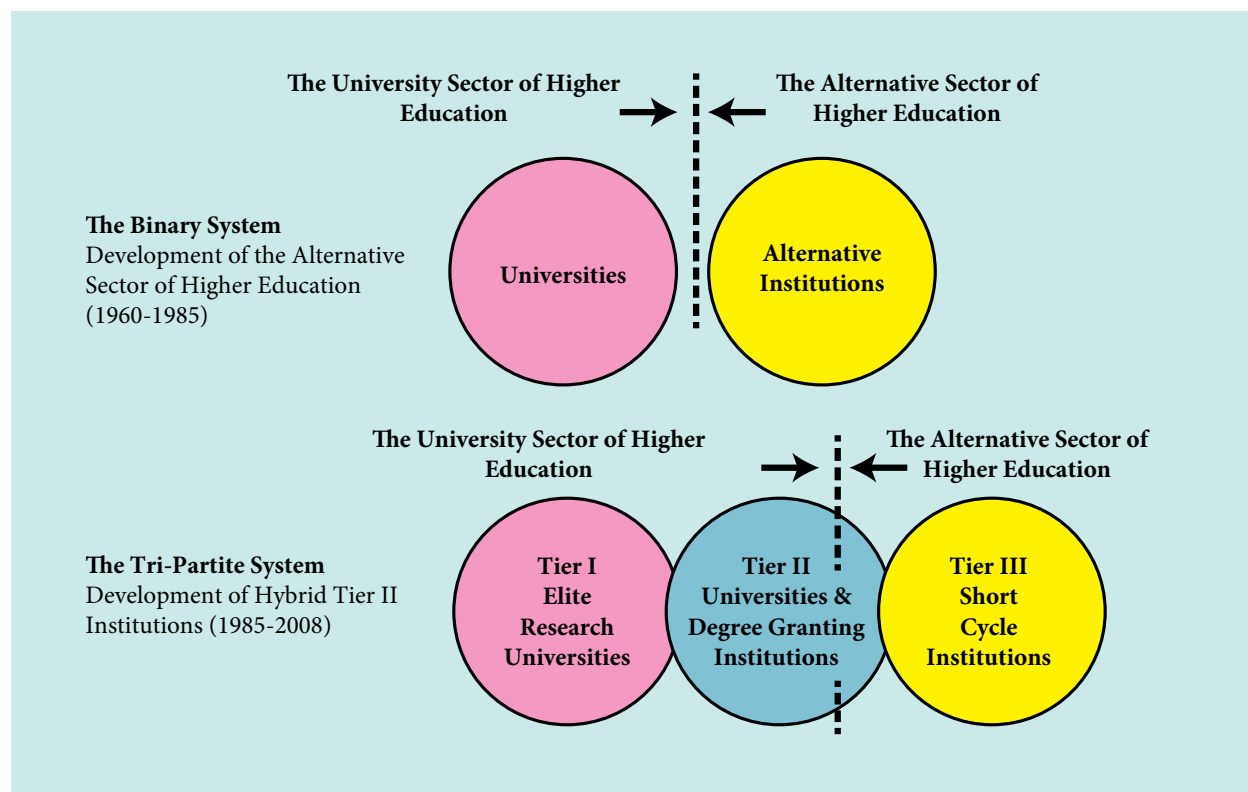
The University Sector of Higher Education

The Alternative Sector of Higher Education

The Binary System
Development of the Alternative Sector of Higher Education (1960-1985)

Universities

Alternative Institutions

The University Sector of Higher Education

The Alternative Sector of Higher Education

The Tri-Partite System
Development of Hybrid Tier II Institutions (1985-2008)

Tier I
Elite
Research
Universities

Tier II
Universities &
Degree Granting
Institutions

Tier III
Short
Cycle
Institutions